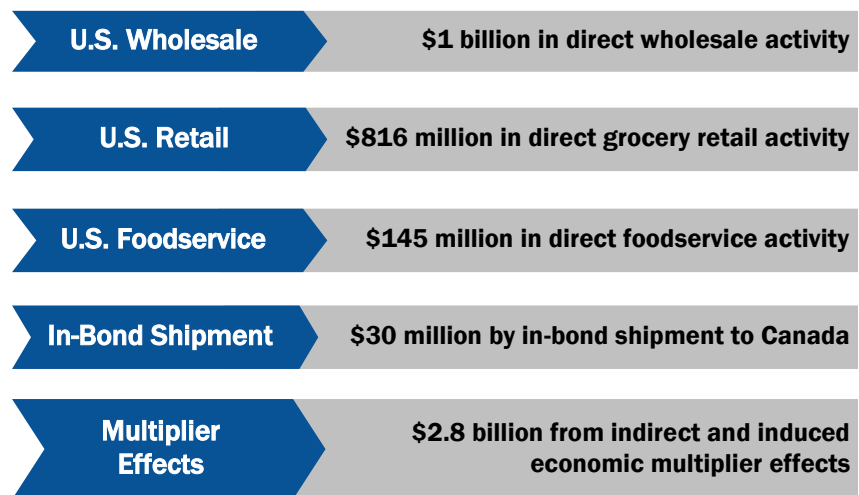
U.S. Wholesale
$1 billion in direct wholesale activity

U.S. Retail
$816 million in direct grocery retail activity

U.S. Foodservice
$145 million in direct foodservice activity

In-Bond Shipment
$30 million by in-bond shipment to Canada

Multiplier Effects
$2.8 billion from indirect and induced economic multiplier effects